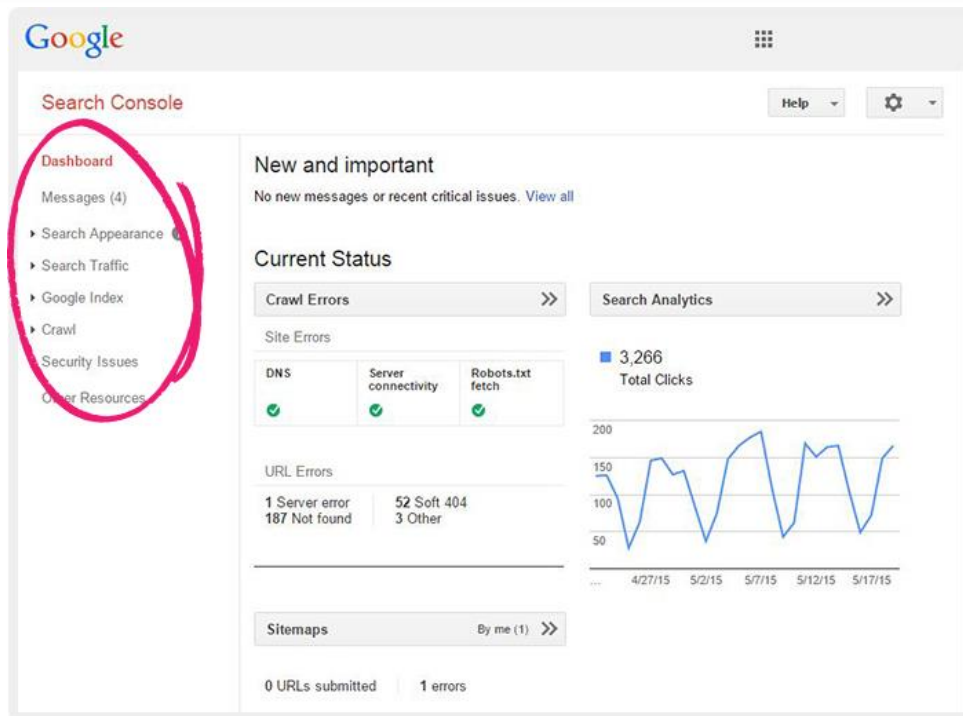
Google

Search Console

Help

Dashboard
Messages (4)
Search Appearance
Search Traffic
Google Index
Crawl
Security Issues
Other Resources

New and important
No new messages or recent critical issues. View all

Current Status

Crawl Errors
Site Errors

| DNS | Server connectivity | Robots.txt fetch |
|---|---|---|

URL Errors
1 Server error
187 Not found
52 Soft 404
3 Other

Search Analytics
3,266
Total Clicks

200
150
100
50
...
4/27/15
5/2/15
5/7/15
5/12/15
5/17/15

Sitemaps
By me (1)

0 URLs submitted
1 errors